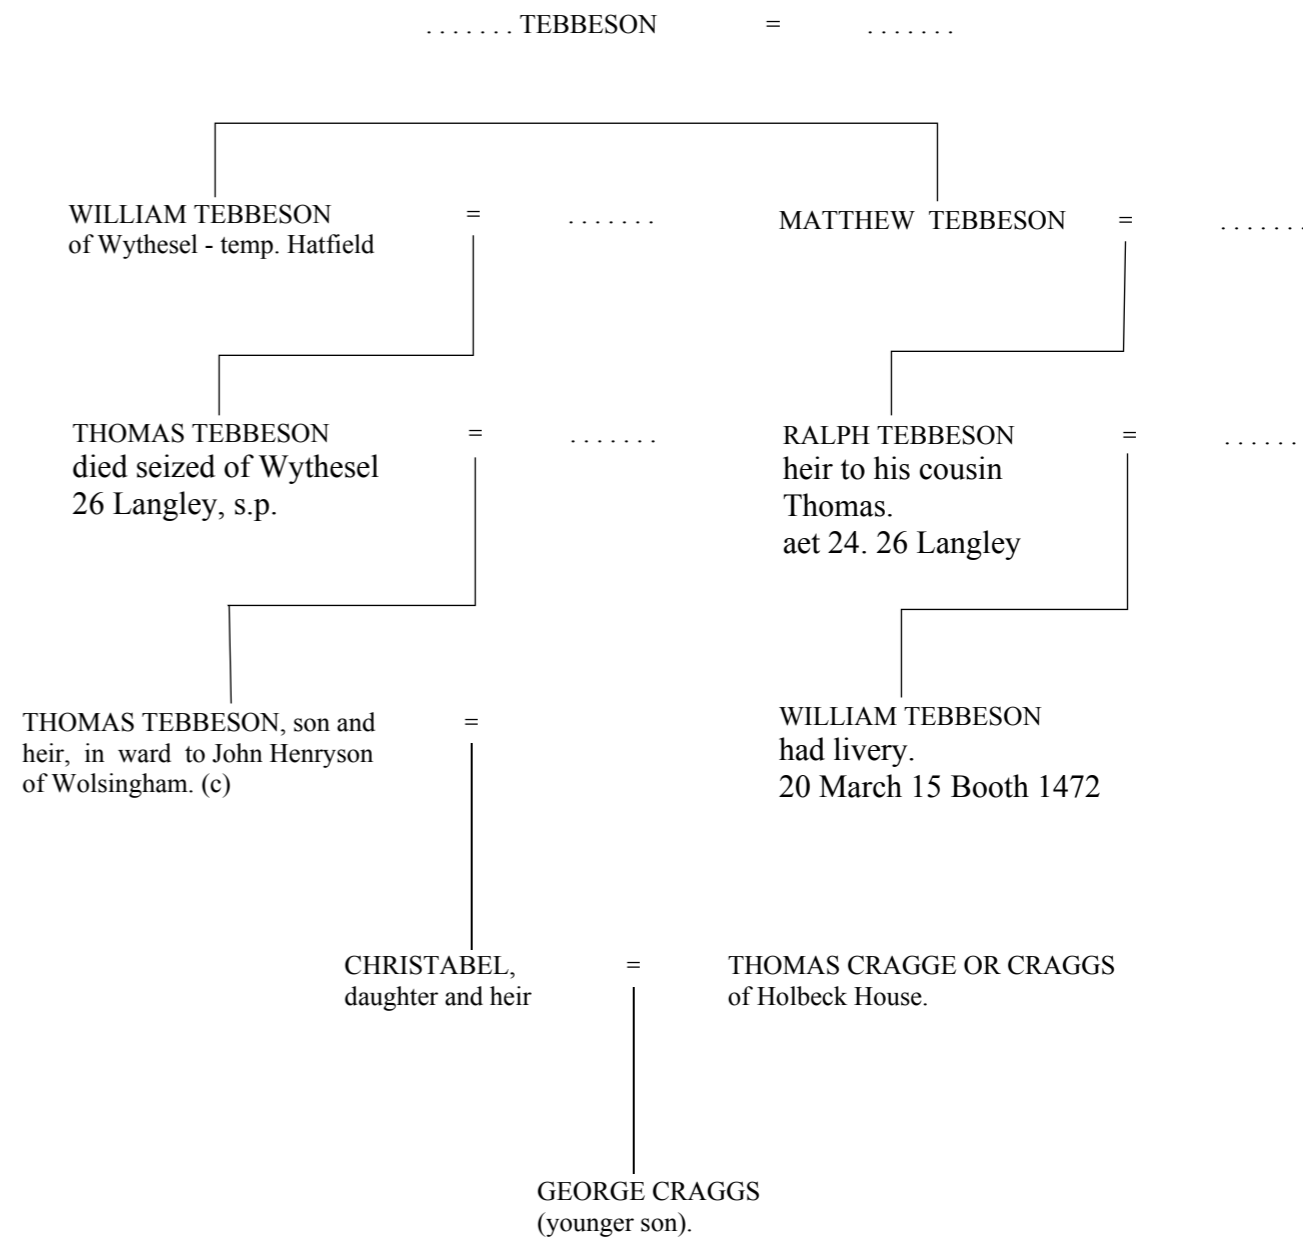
. . . . . . . TEBBESON = . . . . . . .

WILLIAM TEBBESON of Wythesel - temp. Hatfield = . . . . . . .

MATTHEW TEBBESON = . . . . . . .

THOMAS TEBBESON died seized of Wythesel 26 Langley, s.p. = . . . . . . .

RALPH TEBBESON heir to his cousin Thomas. aet 24. 26 Langley = . . . . . .

THOMAS TEBBESON, son and heir, in ward to John Henryson of Wolsingham. (c) =

WILLIAM TEBBESON had livery. 20 March 15 Booth 1472

CHRISTABEL, daughter and heir = THOMAS CRAGGE OR CRAGGS of Holbeck House.

GEORGE CRAGGS (younger son).